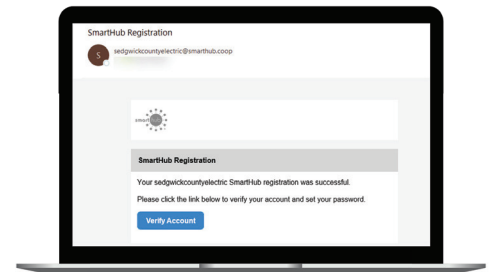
SmartHub Registration

S

sedgwickcountyelectric@smarthub.coop

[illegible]

smart

SmartHub Registration

Your sedgwickcountyelectric SmartHub registration was successful.

Please click the link below to verify your account and set your password.

Verify Account